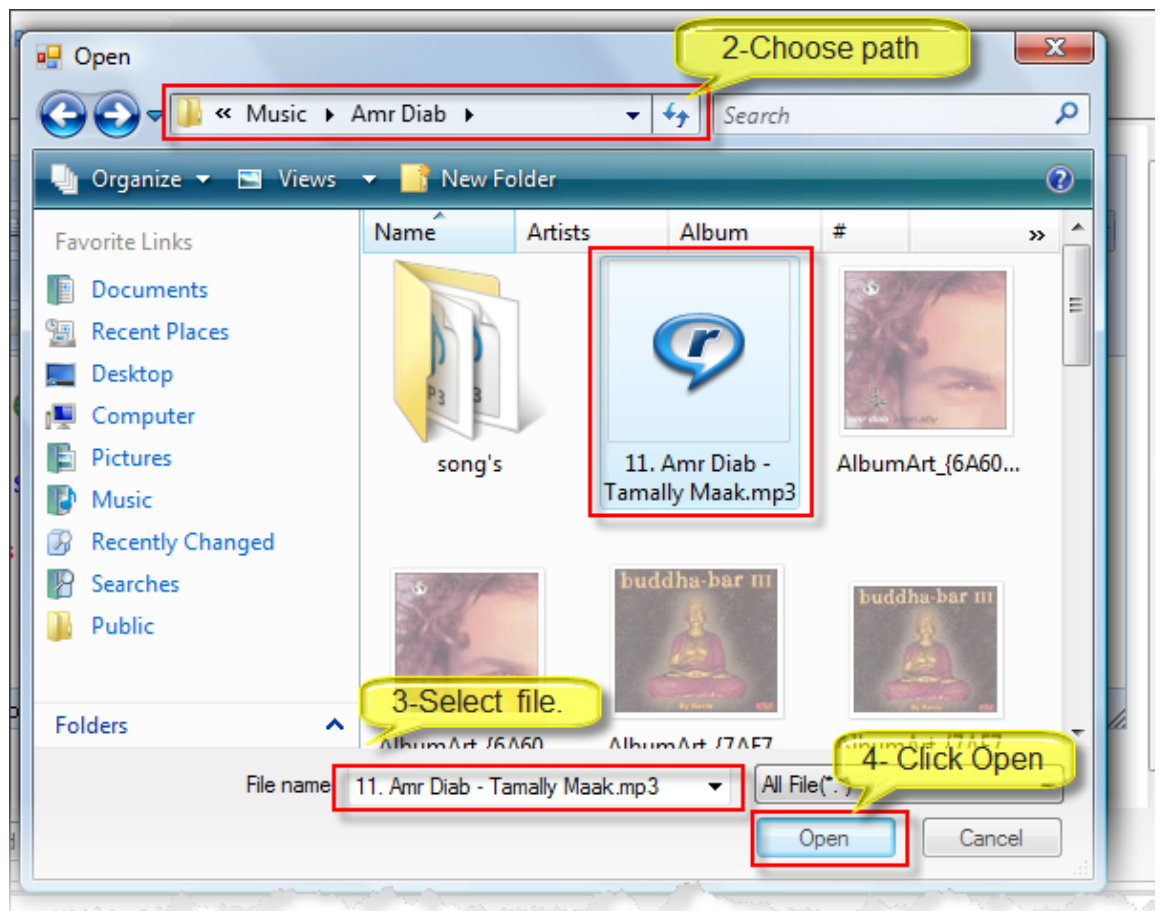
Open

2-Choose path

« Music ▸ Amr Diab ▸

Search

Organize Views New Folder

Favorite Links

Documents
Recent Places
Desktop
Computer
Pictures
Music
Recently Changed
Searches
Public

Folders

Name Artists Album #

song's

11. Amr Diab - Tamally Maak.mp3

AlbumArt_{6A60...

buddha-bar III

buddha-bar III

3-Select file.

AlbumArt_{6A60

AlbumArt_{7AE7

AlbumArt_{7AE7

4- Click Open

File name: 11. Amr Diab - Tamally Maak.mp3

All File(*.*)

Open

Cancel